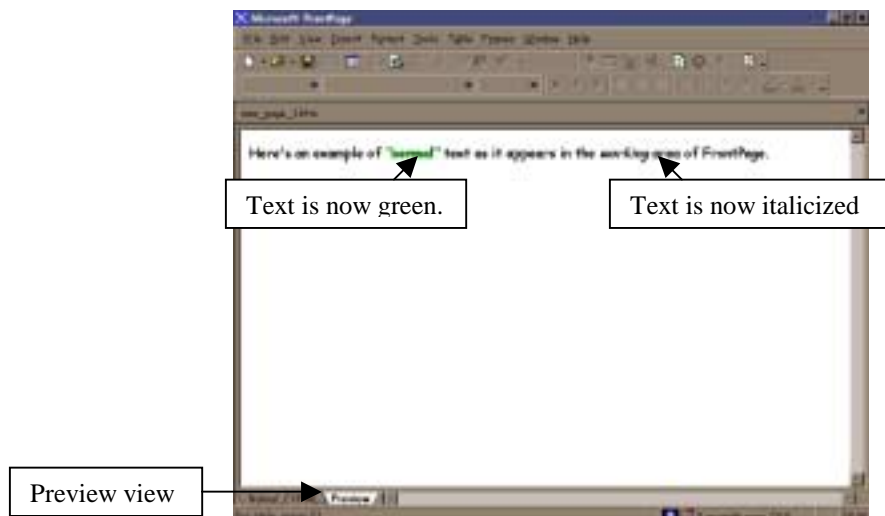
Microsoft FrontPage

File Edit View Insert Format Tools Table Frames Window Help

new_page_1.htm

Here's an example of "learned" text as it appears in the working area of FrontPage.

Text is now green.

Text is now italicized

Preview view

Normal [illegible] Preview